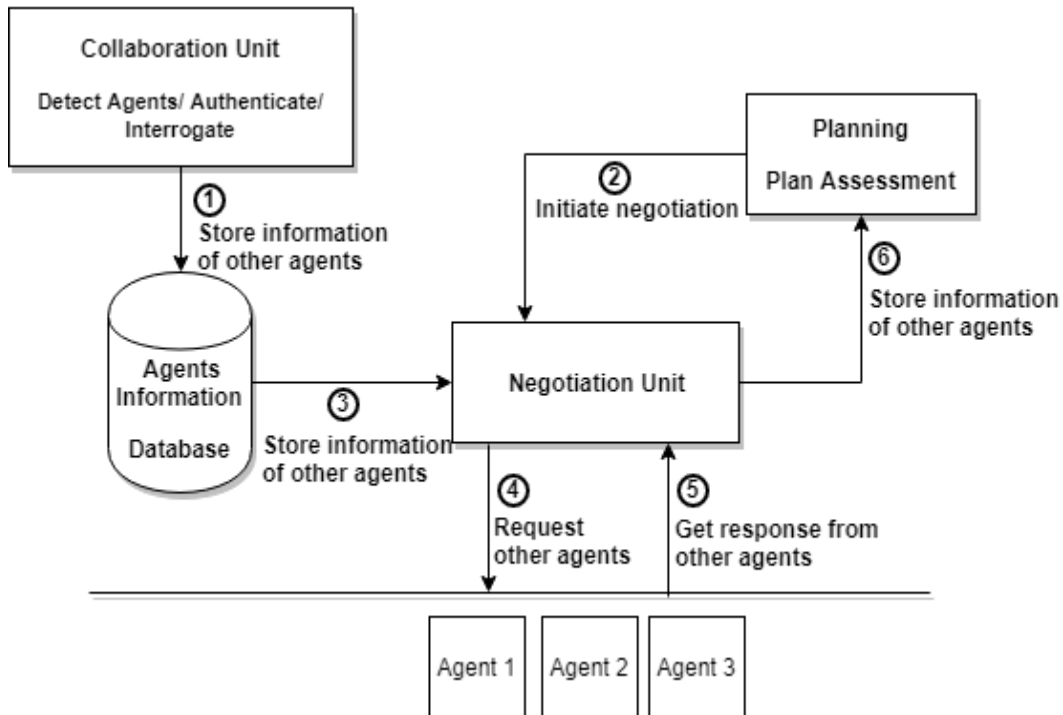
Collaboration Unit

Detect Agents/ Authenticate/ Interrogate

① Store information of other agents

Planning

Plan Assessment

② Initiate negotiation

⑥ Store information of other agents

Agents Information Database

③ Store information of other agents

Negotiation Unit

④ Request other agents

⑤ Get response from other agents

Agent 1

Agent 2

Agent 3